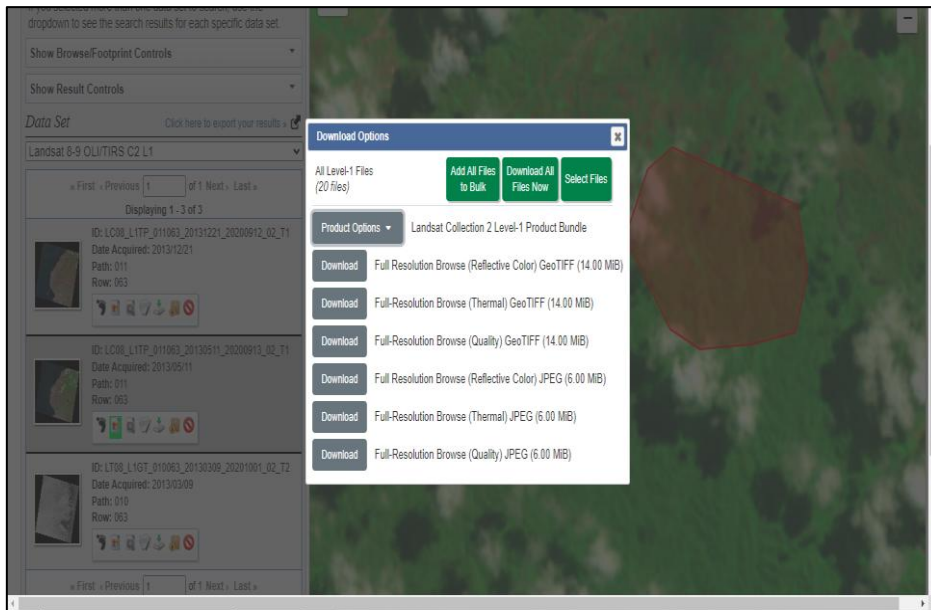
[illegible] dropdown to see the search results for each specific data set.

Show Browse/Footprint Controls

Show Result Controls

Data Set

Click here to export your results »

Landsat 8-9 OLI/TIRS C2 L1

« First ‹ Previous 1 of 1 Next › Last »

Displaying 1 - 3 of 3

ID: LC08_L1TP_011063_20131221_20200912_02_T1
Date Acquired: 2013/12/21
Path: 011
Row: 063

ID: LC08_L1TP_011063_20130511_20200913_02_T1
Date Acquired: 2013/05/11
Path: 011
Row: 063

ID: LT08_L1GT_010063_20130309_20201001_02_T2
Date Acquired: 2013/03/09
Path: 010
Row: 063

« First ‹ Previous 1 of 1 Next › Last »

Download Options

All Level-1 Files
(20 files)

Add All Files to Bulk

Download All Files Now

Select Files

Product Options

Landsat Collection 2 Level-1 Product Bundle

Download Full Resolution Browse (Reflective Color) GeoTIFF (14.00 MiB)

Download Full-Resolution Browse (Thermal) GeoTIFF (14.00 MiB)

Download Full-Resolution Browse (Quality) GeoTIFF (14.00 MiB)

Download Full Resolution Browse (Reflective Color) JPEG (6.00 MiB)

Download Full-Resolution Browse (Thermal) JPEG (6.00 MiB)

Download Full-Resolution Browse (Quality) JPEG (6.00 MiB)